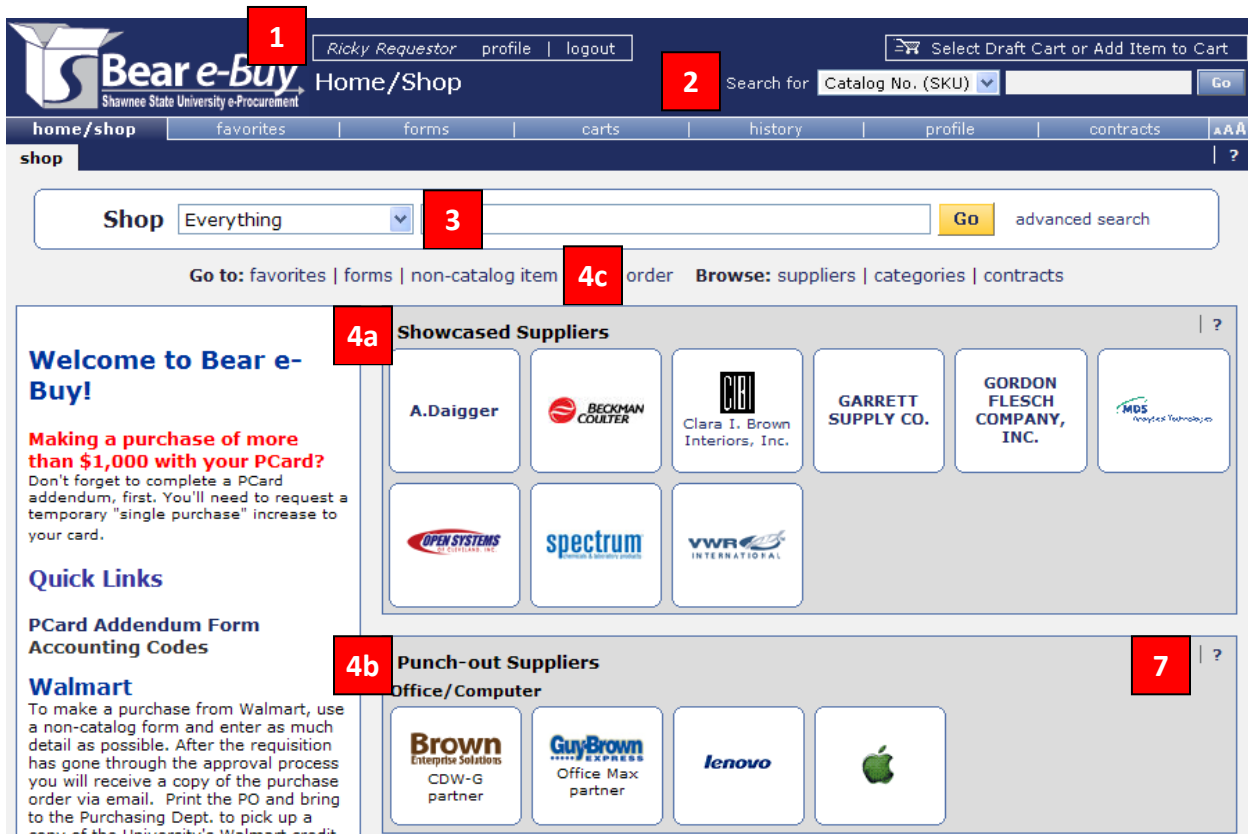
Bear e-Buy
Shawnee State University e-Procurement

1

Ricky Requestor | profile | logout

Home/Shop

Select Draft Cart or Add Item to Cart

2

Search for Catalog No. (SKU) Go

home/shop | favorites | forms | carts | history | profile | contracts | AAA

shop | ?

Shop Everything 3 Go advanced search

Go to: favorites | forms | non-catalog item 4c order Browse: suppliers | categories | contracts

Welcome to Bear e-Buy!

Making a purchase of more than $1,000 with your PCard?
Don't forget to complete a PCard addendum, first. You'll need to request a temporary "single purchase" increase to your card.

Quick Links

PCard Addendum Form
Accounting Codes

Walmart
To make a purchase from Walmart, use a non-catalog form and enter as much detail as possible. After the requisition has gone through the approval process you will receive a copy of the purchase order via email. Print the PO and bring to the Purchasing Dept. to pick up a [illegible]

4a Showcased Suppliers | ?

A.Daigger

BECKMAN COULTER

CIBI Clara I. Brown Interiors, Inc.

GARRETT SUPPLY CO.

GORDON FLESCH COMPANY, INC.

MDS Analytical Technologies

OPEN SYSTEMS OF CLEVELAND, INC.

spectrum chemicals & laboratory products

VWR INTERNATIONAL

4b Punch-out Suppliers 7 | ?
Office/Computer

Brown Enterprise Solutions CDW-G partner

GuyBrown EXPRESS Office Max partner

lenovo